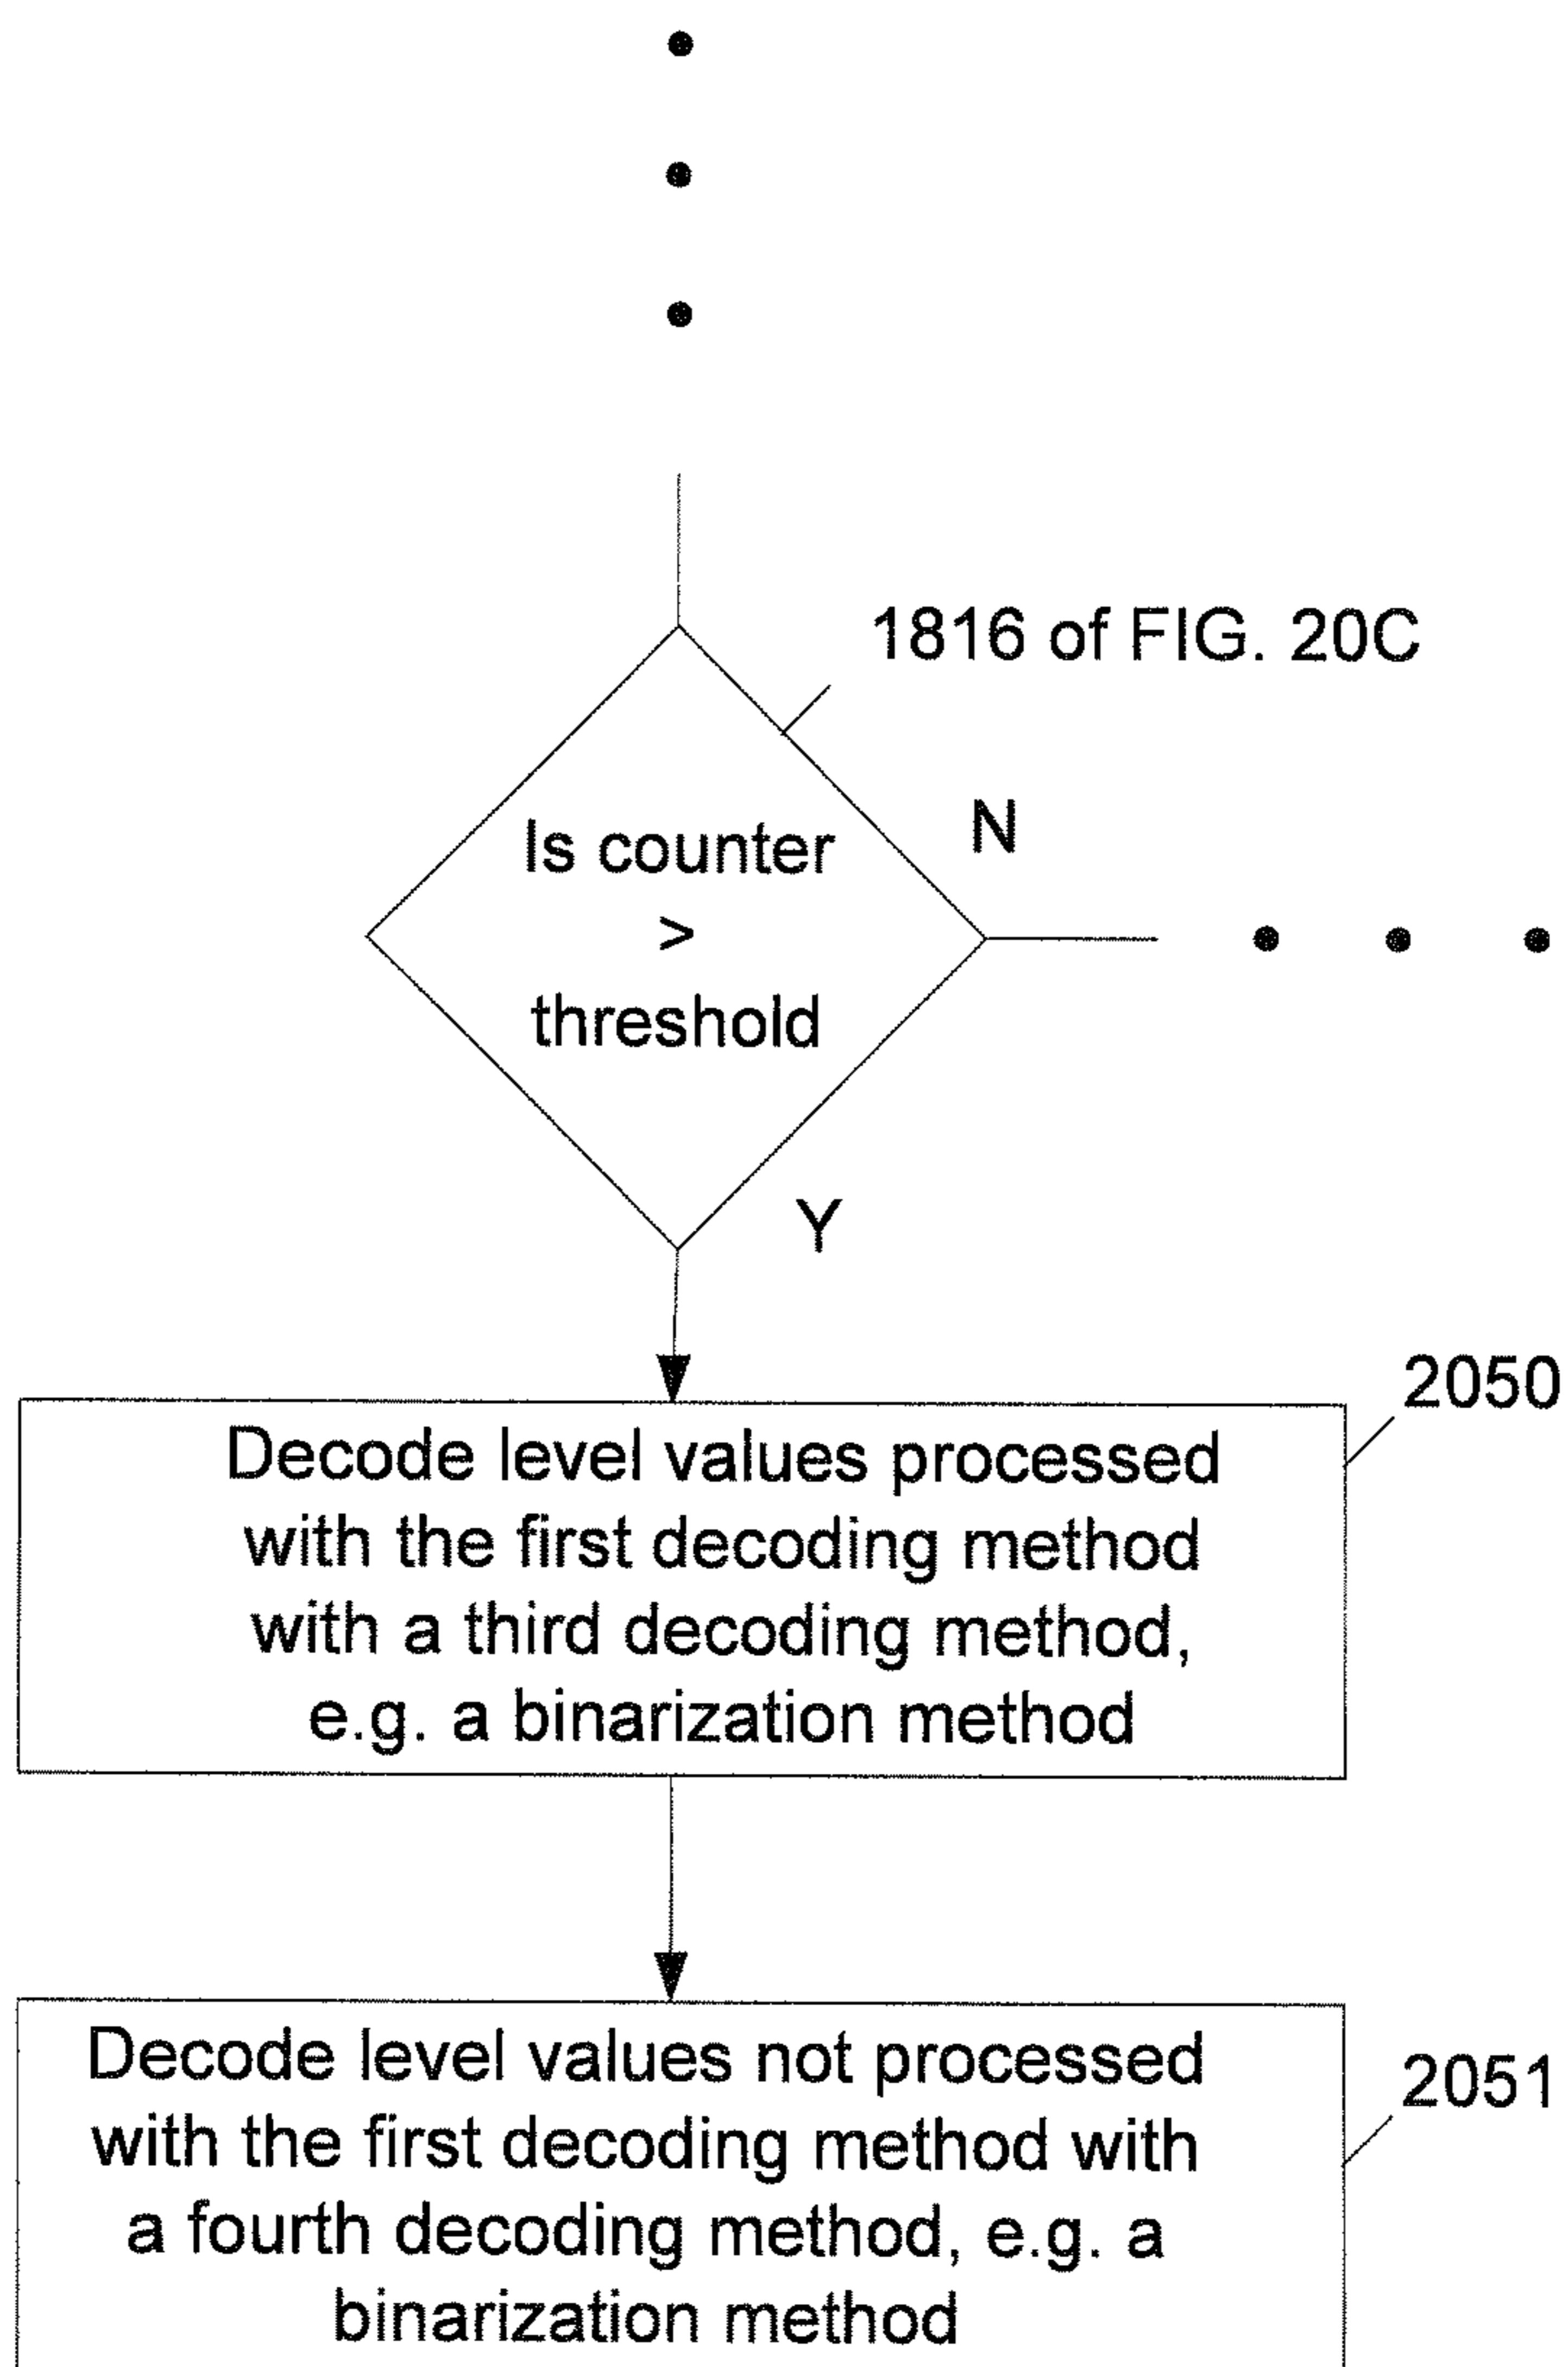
1816 of FIG. 20C

Is counter > threshold

N

Y

2050

Decode level values processed with the first decoding method with a third decoding method, e.g. a binarization method

2051

Decode level values not processed with the first decoding method with a fourth decoding method, e.g. a binarization method